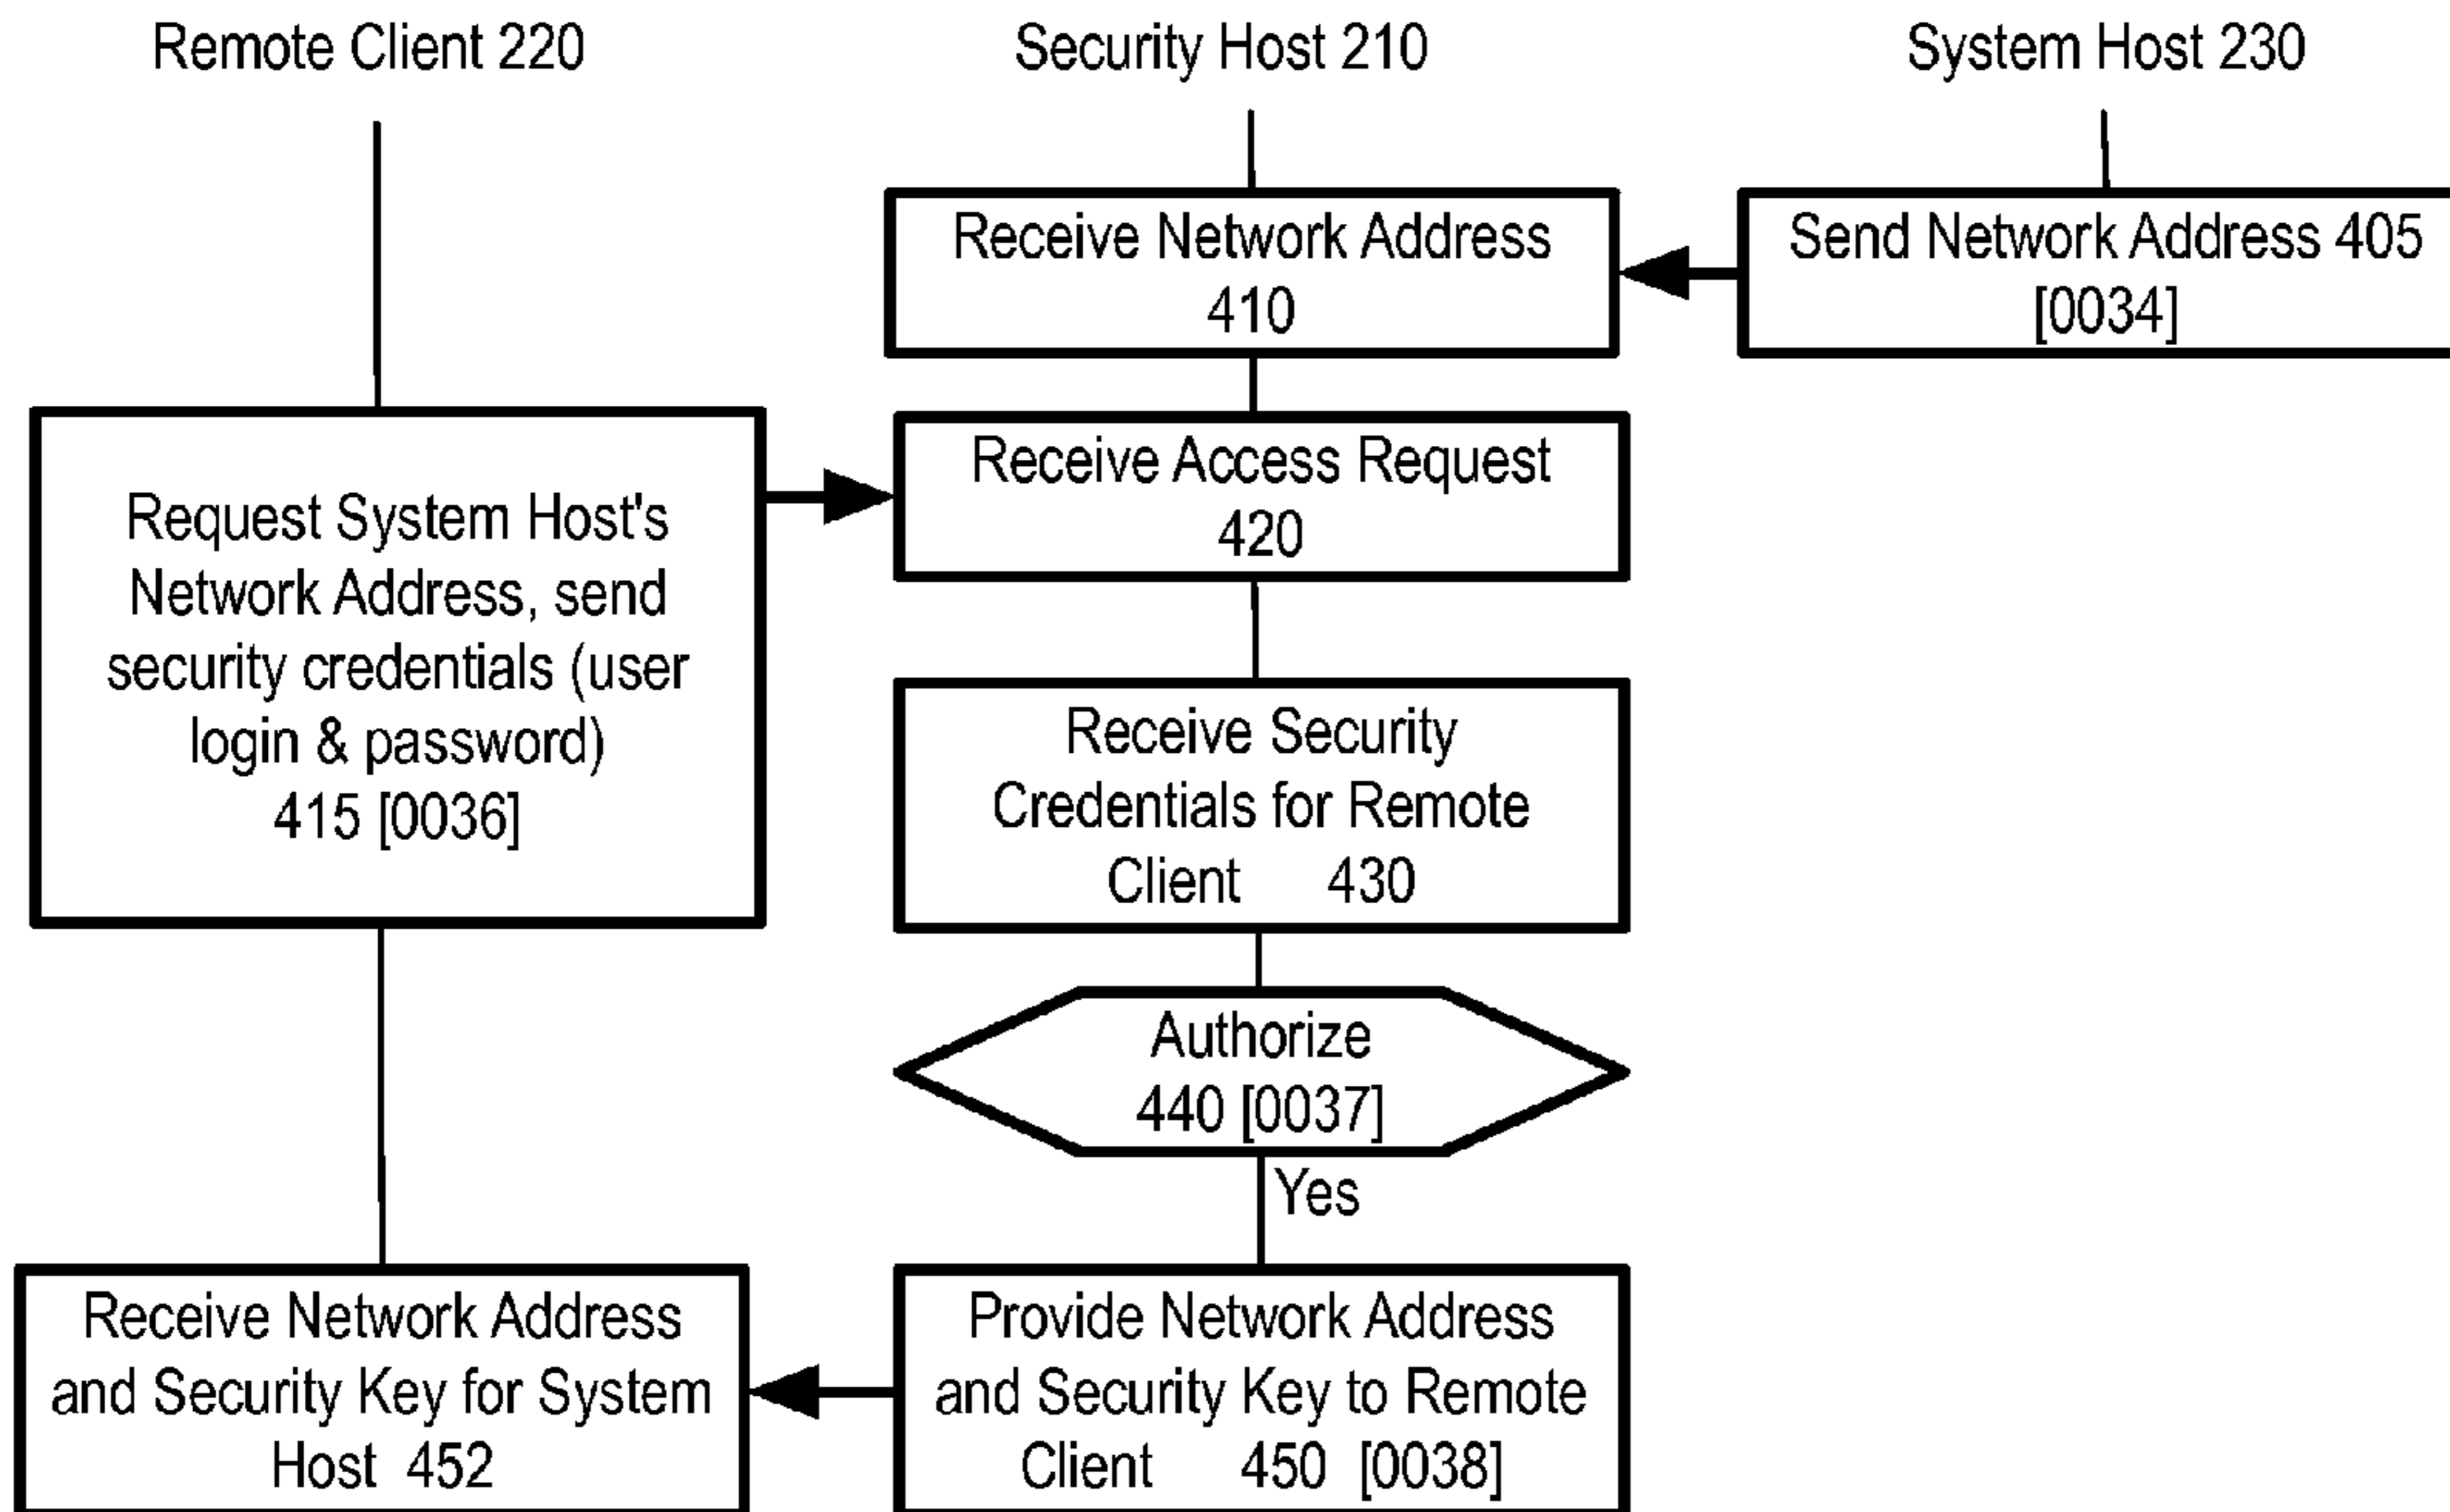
Remote Client 220

Security Host 210

System Host 230

Receive Network Address 410

Send Network Address 405 [0034]

Request System Host's Network Address, send security credentials (user login & password) 415 [0036]

Receive Access Request 420

Receive Security Credentials for Remote Client 430

Authorize 440 [0037]

Yes

Receive Network Address and Security Key for System Host 452

Provide Network Address and Security Key to Remote Client 450 [0038]